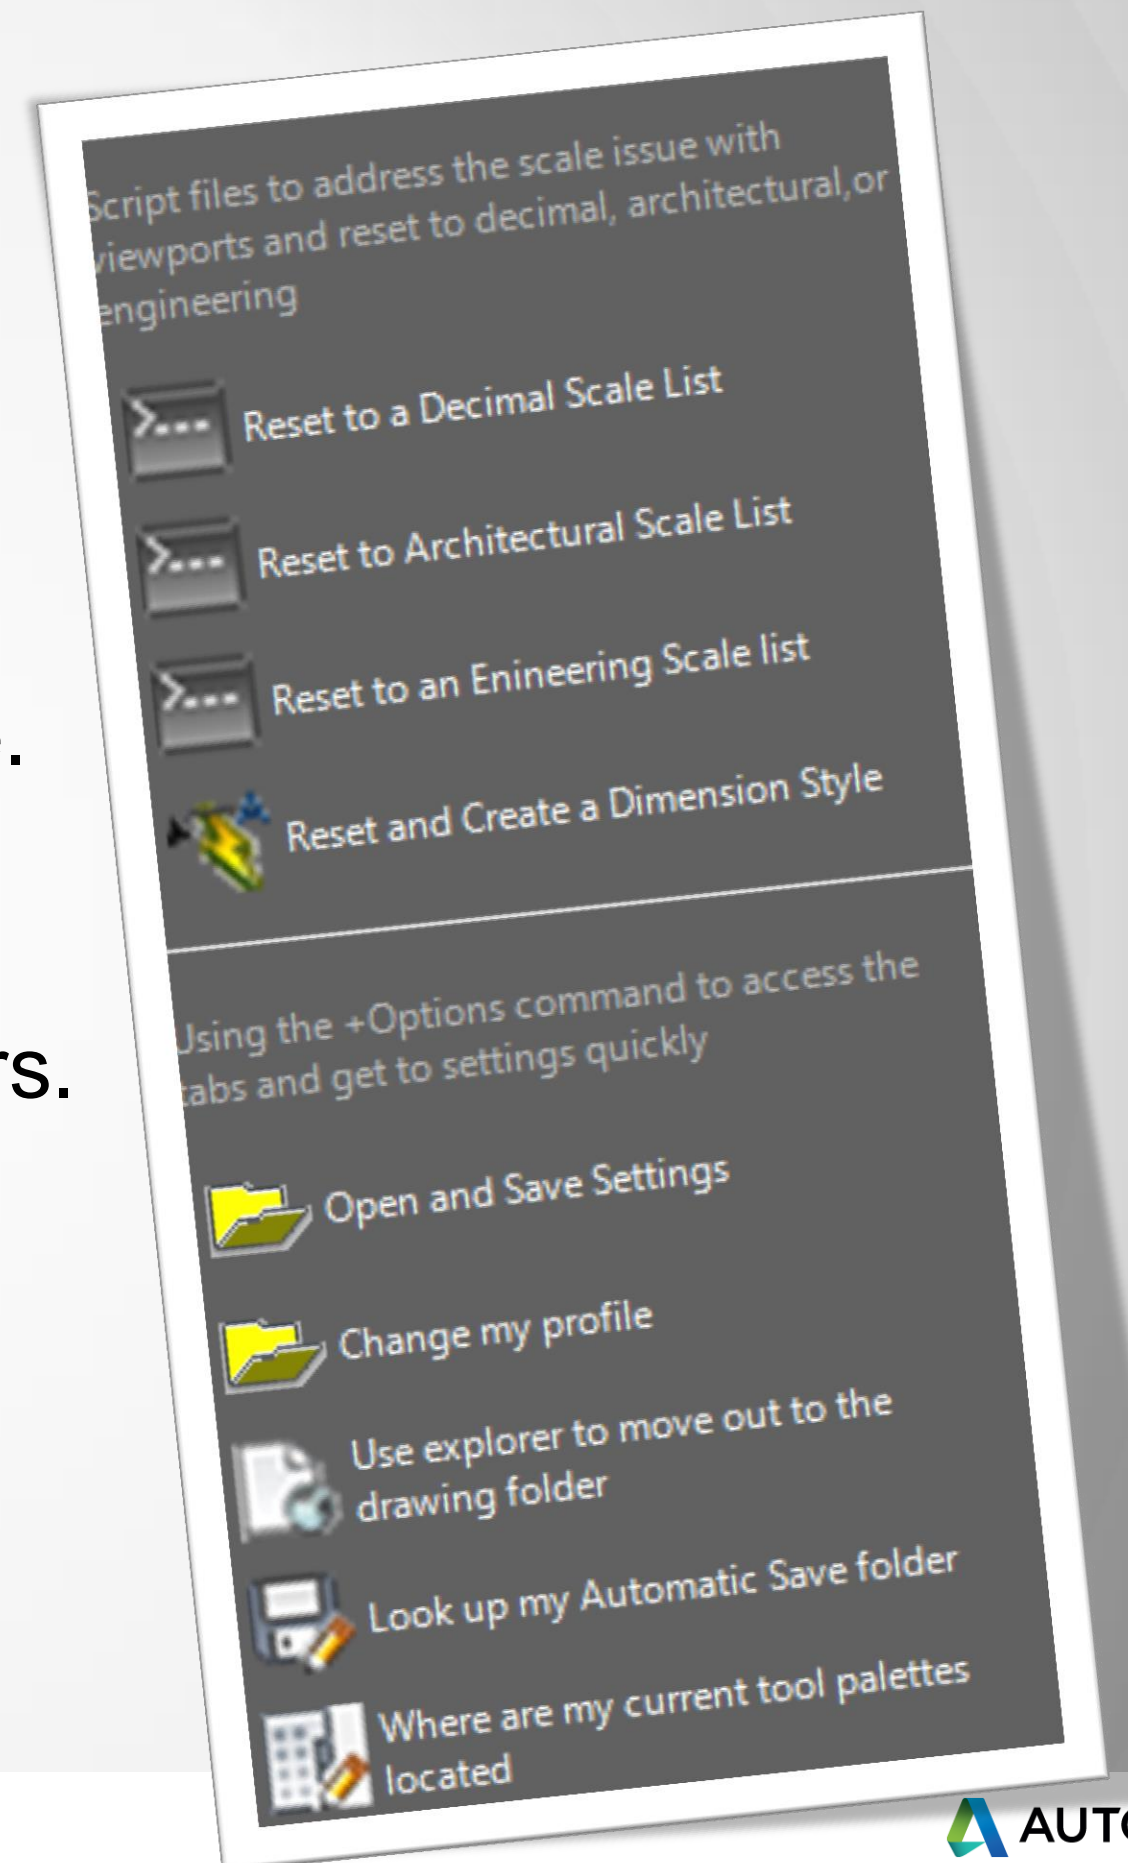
cript files to address the scale issue with iewports and reset to decimal, architectural,or ngineering

Reset to a Decimal Scale List

Reset to Architectural Scale List

Reset to an Enineering Scale list

Reset and Create a Dimension Style

Jsing the +Options command to access the abs and get to settings quickly

Open and Save Settings

Change my profile

Use explorer to move out to the drawing folder

Look up my Automatic Save folder

Where are my current tool palettes located

.

rs.

AUT